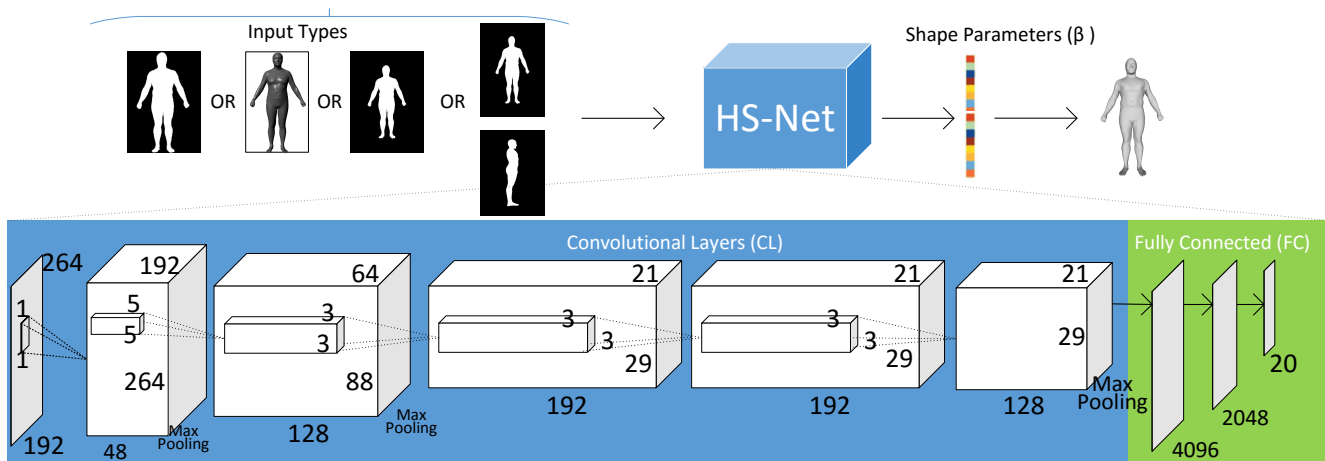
Input Types

OR OR OR

HS-Net

Shape Parameters (β )

Convolutional Layers (CL)

Fully Connected (FC)

264
1
1
192

192
5
5
264
48
Max Pooling

64
3
3
88
128
Max Pooling

21
3
3
29
192

21
3
3
29
192

21
29
128
Max Pooling

4096

2048

20